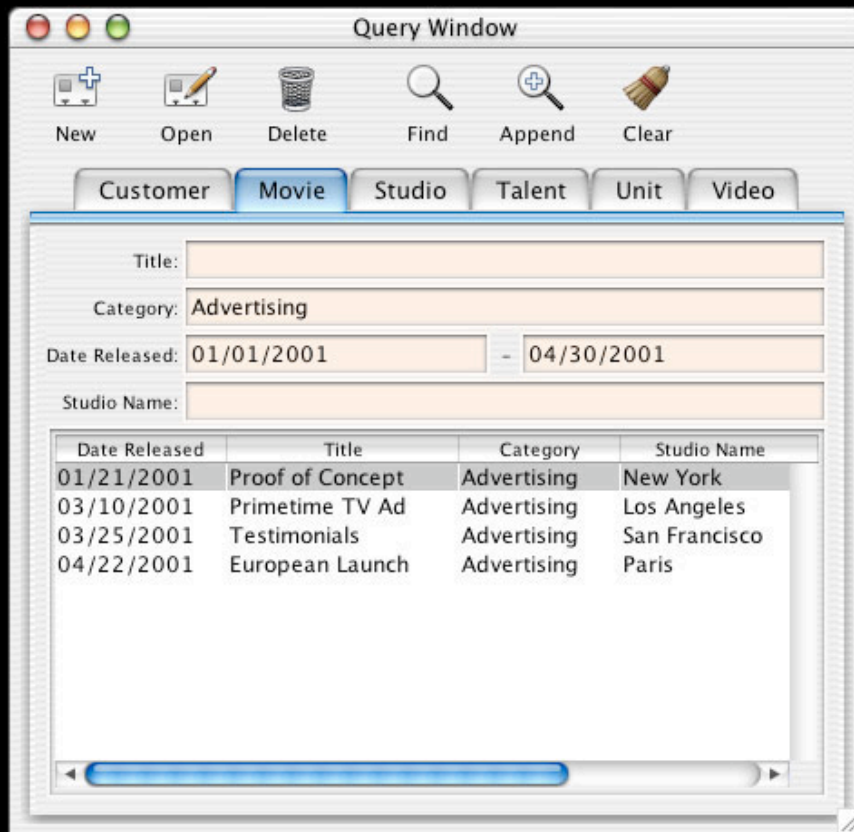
Query Window

New Open Delete Find Append Clear

Customer Movie Studio Talent Unit Video

Title:

Category: Advertising

Date Released: 01/01/2001 - 04/30/2001

Studio Name:

| Date Released | Title | Category | Studio Name |
|---|---|---|---|
| 01/21/2001 | Proof of Concept | Advertising | New York |
| 03/10/2001 | Primetime TV Ad | Advertising | Los Angeles |
| 03/25/2001 | Testimonials | Advertising | San Francisco |
| 04/22/2001 | European Launch | Advertising | Paris |